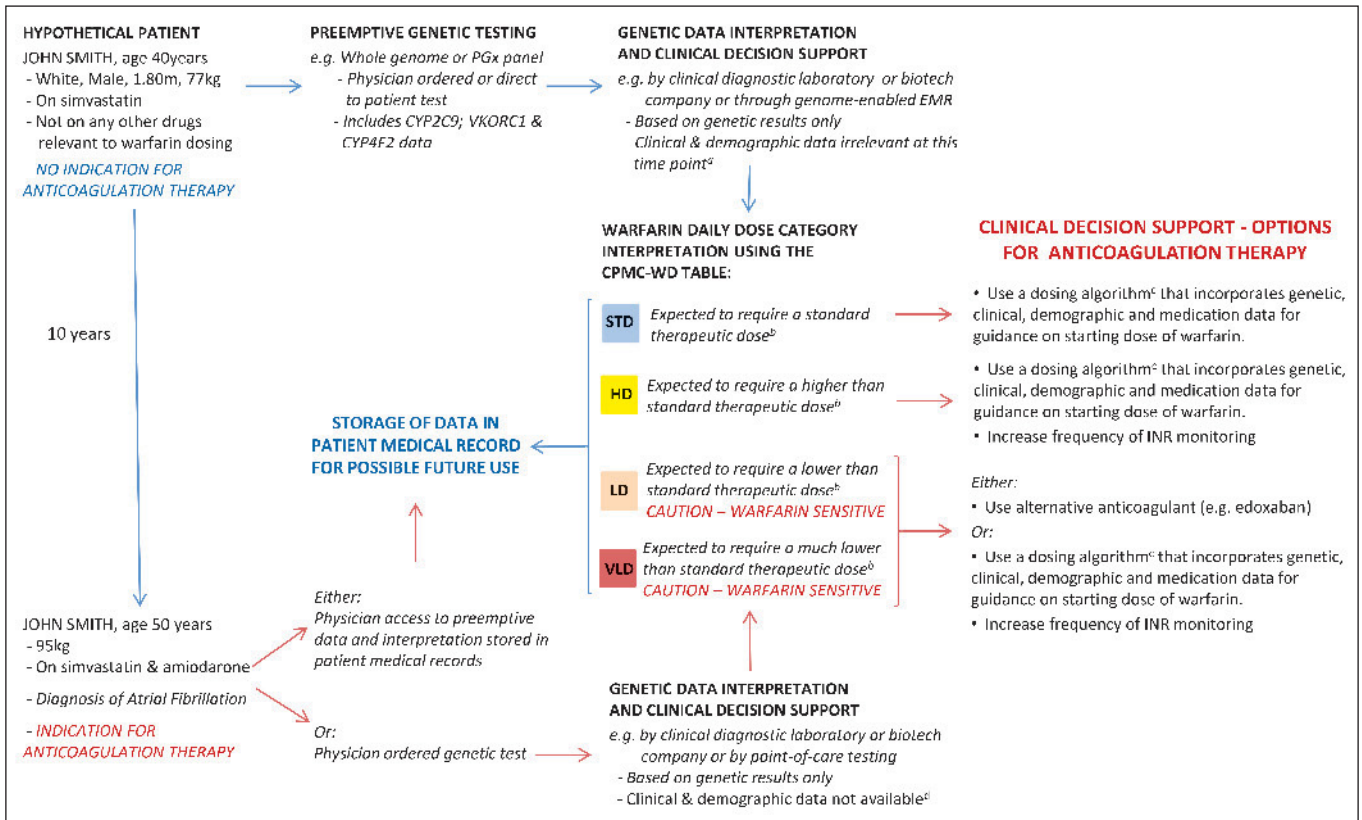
HYPOTHETICAL PATIENT
JOHN SMITH, age 40years
- White, Male, 1.80m, 77kg
- On simvastatin
- Not on any other drugs relevant to warfarin dosing
NO INDICATION FOR ANTICOAGULATION THERAPY

PREEMPTIVE GENETIC TESTING
e.g. Whole genome or PGx panel
- Physician ordered or direct to patient test
- Includes CYP2C9; VKORC1 & CYP4F2 data

GENETIC DATA INTERPRETATION AND CLINICAL DECISION SUPPORT
e.g. by clinical diagnostic laboratory or biotech company or through genome-enabled EMR
- Based on genetic results only
Clinical & demographic data irrelevant at this time point$^{a}$

10 years

WARFARIN DAILY DOSE CATEGORY INTERPRETATION USING THE CPMC-WD TABLE:

STD Expected to require a standard therapeutic dose$^{b}$

HD Expected to require a higher than standard therapeutic dose$^{b}$

LD Expected to require a lower than standard therapeutic dose$^{b}$
CAUTION – WARFARIN SENSITIVE

VLD Expected to require a much lower than standard therapeutic dose$^{b}$
CAUTION – WARFARIN SENSITIVE

STORAGE OF DATA IN PATIENT MEDICAL RECORD FOR POSSIBLE FUTURE USE

CLINICAL DECISION SUPPORT - OPTIONS FOR ANTICOAGULATION THERAPY

• Use a dosing algorithm$^{c}$ that incorporates genetic, clinical, demographic and medication data for guidance on starting dose of warfarin.

• Use a dosing algorithm$^{c}$ that incorporates genetic, clinical, demographic and medication data for guidance on starting dose of warfarin.
• Increase frequency of INR monitoring

Either:
• Use alternative anticoagulant (e.g. edoxaban)
Or:
• Use a dosing algorithm$^{c}$ that incorporates genetic, clinical, demographic and medication data for guidance on starting dose of warfarin.
• Increase frequency of INR monitoring

JOHN SMITH, age 50 years
- 95kg
- On simvastatin & amiodarone
- Diagnosis of Atrial Fibrillation
- INDICATION FOR ANTICOAGULATION THERAPY

Either:
Physician access to preemptive data and interpretation stored in patient medical records

Or:
Physician ordered genetic test

GENETIC DATA INTERPRETATION AND CLINICAL DECISION SUPPORT
e.g. by clinical diagnostic laboratory or biotech company or by point-of-care testing
- Based on genetic results only
- Clinical & demographic data not available$^{d}$